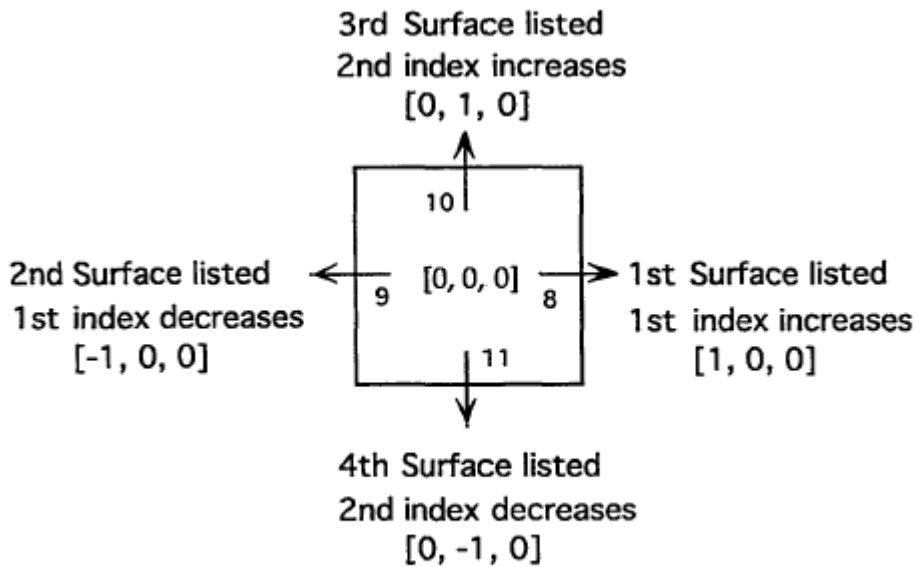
3rd Surface listed
2nd index increases
[0, 1, 0]

10

2nd Surface listed
1st index decreases
[-1, 0, 0]

9

[0, 0, 0]

8

1st Surface listed
1st index increases
[1, 0, 0]

11

4th Surface listed
2nd index decreases
[0, -1, 0]